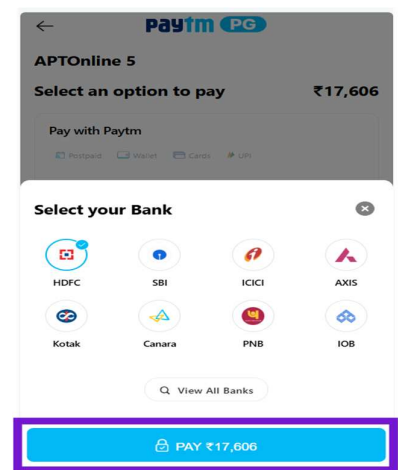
←

Paytm PG

APTOnline 5

Select an option to pay ₹17,606

Pay with Paytm

Postpaid Wallet Cards UPI

Select your Bank

| HDFC | SBI | ICICI | AXIS |
|---|---|---|---|
| Kotak | Canara | PNB | IOB |

View All Banks

PAY ₹17,606